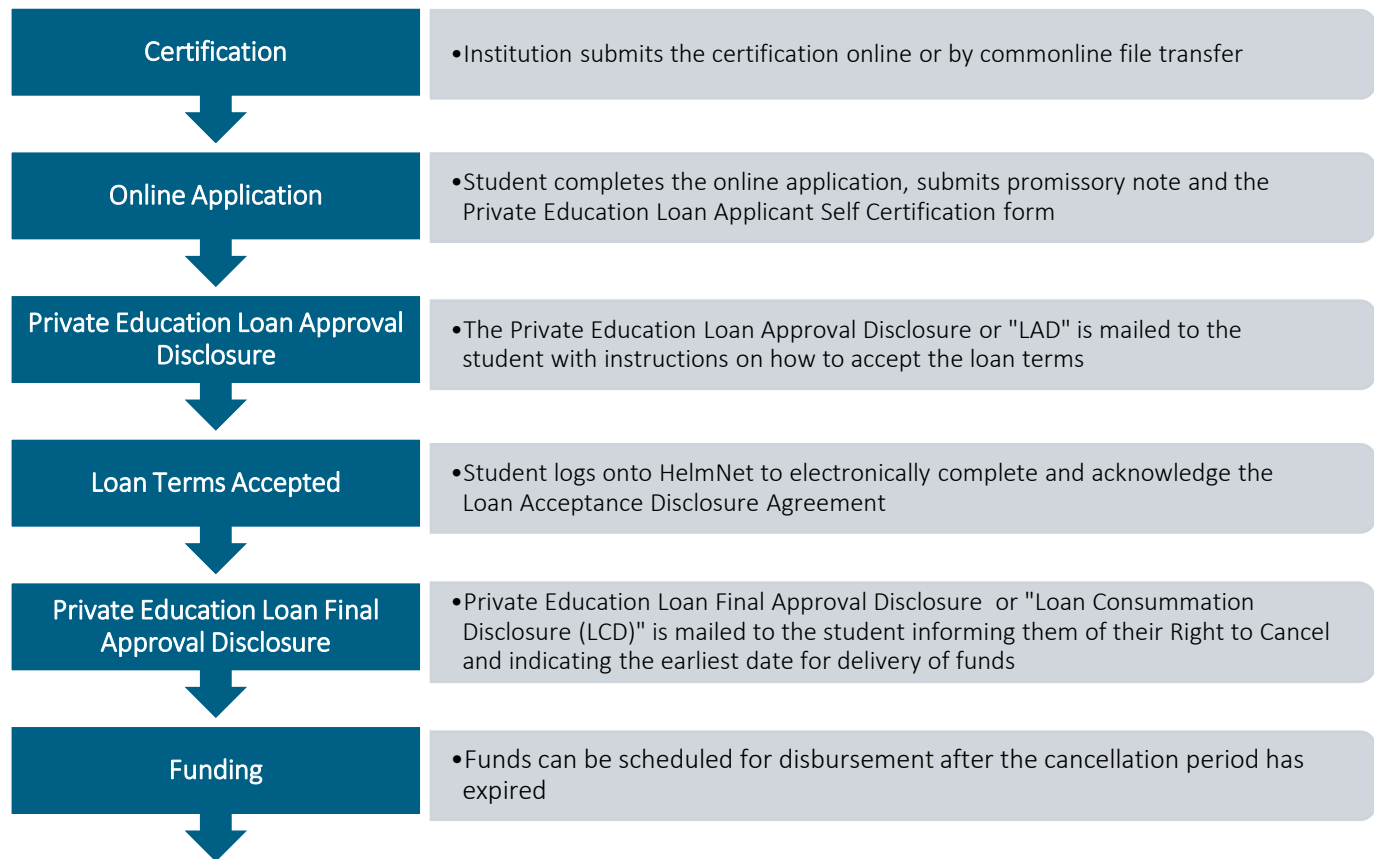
Certification

•Institution submits the certification online or by commonline file transfer

Online Application

•Student completes the online application, submits promissory note and the Private Education Loan Applicant Self Certification form

Private Education Loan Approval Disclosure

•The Private Education Loan Approval Disclosure or "LAD" is mailed to the student with instructions on how to accept the loan terms

Loan Terms Accepted

•Student logs onto HelmNet to electronically complete and acknowledge the Loan Acceptance Disclosure Agreement

Private Education Loan Final Approval Disclosure

•Private Education Loan Final Approval Disclosure or "Loan Consummation Disclosure (LCD)" is mailed to the student informing them of their Right to Cancel and indicating the earliest date for delivery of funds

Funding

•Funds can be scheduled for disbursement after the cancellation period has expired